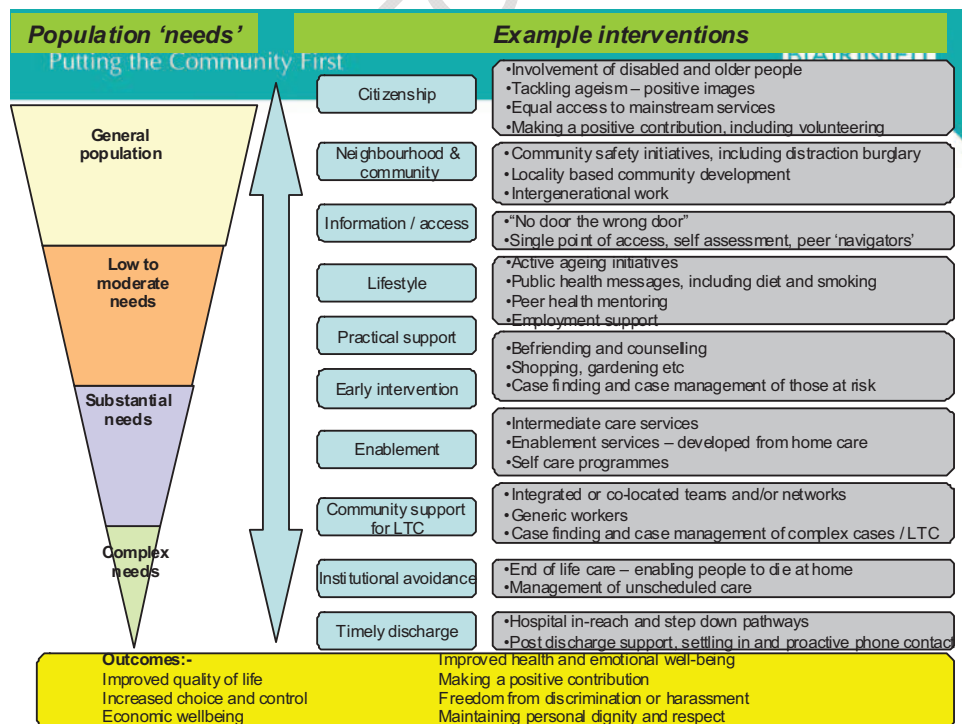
Population 'needs'

Example interventions

Putting the Community First

General population

Low to moderate needs

Substantial needs

Complex needs

Citizenship

•Involvement of disabled and older people
•Tackling ageism – positive images
•Equal access to mainstream services
•Making a positive contribution, including volunteering

Neighbourhood & community

•Community safety initiatives, including distraction burglary
•Locality based community development
•Intergenerational work

Information / access

•"No door the wrong door"
•Single point of access, self assessment, peer 'navigators'

Lifestyle

•Active ageing initiatives
•Public health messages, including diet and smoking
•Peer health mentoring
•Employment support

Practical support

Early intervention

•Befriending and counselling
•Shopping, gardening etc
•Case finding and case management of those at risk

Enablement

•Intermediate care services
•Enablement services – developed from home care
•Self care programmes

Community support for LTC

•Integrated or co-located teams and/or networks
•Generic workers
•Case finding and case management of complex cases / LTC

Institutional avoidance

•End of life care – enabling people to die at home
•Management of unscheduled care

Timely discharge

•Hospital in-reach and step down pathways
•Post discharge support, settling in and proactive phone contact

Outcomes:-
Improved quality of life
Increased choice and control
Economic wellbeing

Improved health and emotional well-being
Making a positive contribution
Freedom from discrimination or harassment
Maintaining personal dignity and respect